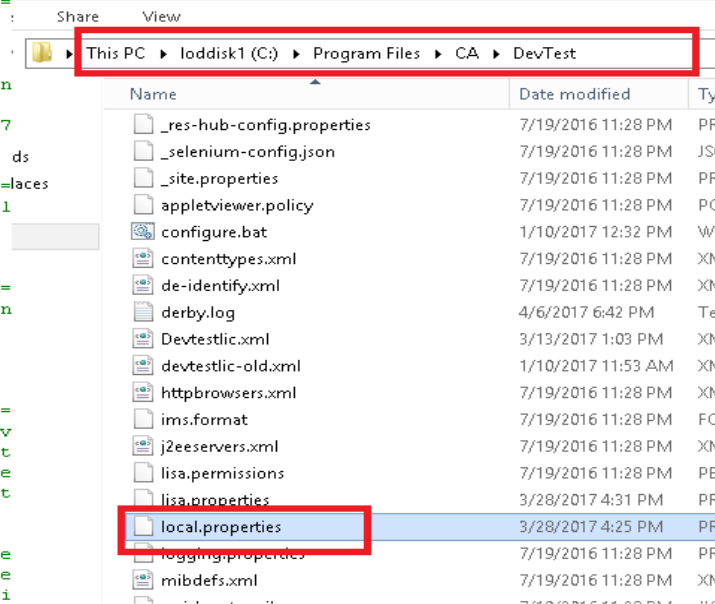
Share View

This PC ▸ loddisk1 (C:) ▸ Program Files ▸ CA ▸ DevTest

n
7
ds
=laces
l
=
n
=
v
t
e
t
e
e
i

| Name | Date modified | Ty |
|---|---|---|
| _res-hub-config.properties | 7/19/2016 11:28 PM | PF |
| _selenium-config.json | 7/19/2016 11:28 PM | JS |
| _site.properties | 7/19/2016 11:28 PM | PF |
| appletviewer.policy | 7/19/2016 11:28 PM | PC |
| configure.bat | 1/10/2017 12:32 PM | W |
| contenttypes.xml | 7/19/2016 11:28 PM | XM |
| de-identify.xml | 7/19/2016 11:28 PM | XM |
| derby.log | 4/6/2017 6:42 PM | Te |
| Devtestlic.xml | 3/13/2017 1:03 PM | XM |
| devtestlic-old.xml | 1/10/2017 11:53 AM | XM |
| httpbrowsers.xml | 7/19/2016 11:28 PM | XM |
| ims.format | 7/19/2016 11:28 PM | FC |
| j2eeservers.xml | 7/19/2016 11:28 PM | XM |
| lisa.permissions | 7/19/2016 11:28 PM | PE |
| lisa.properties | 3/28/2017 4:31 PM | PF |
| local.properties | 3/28/2017 4:25 PM | PF |
| logging.properties | 7/19/2016 11:28 PM | PF |
| mibdefs.xml | 7/19/2016 11:28 PM | XM |